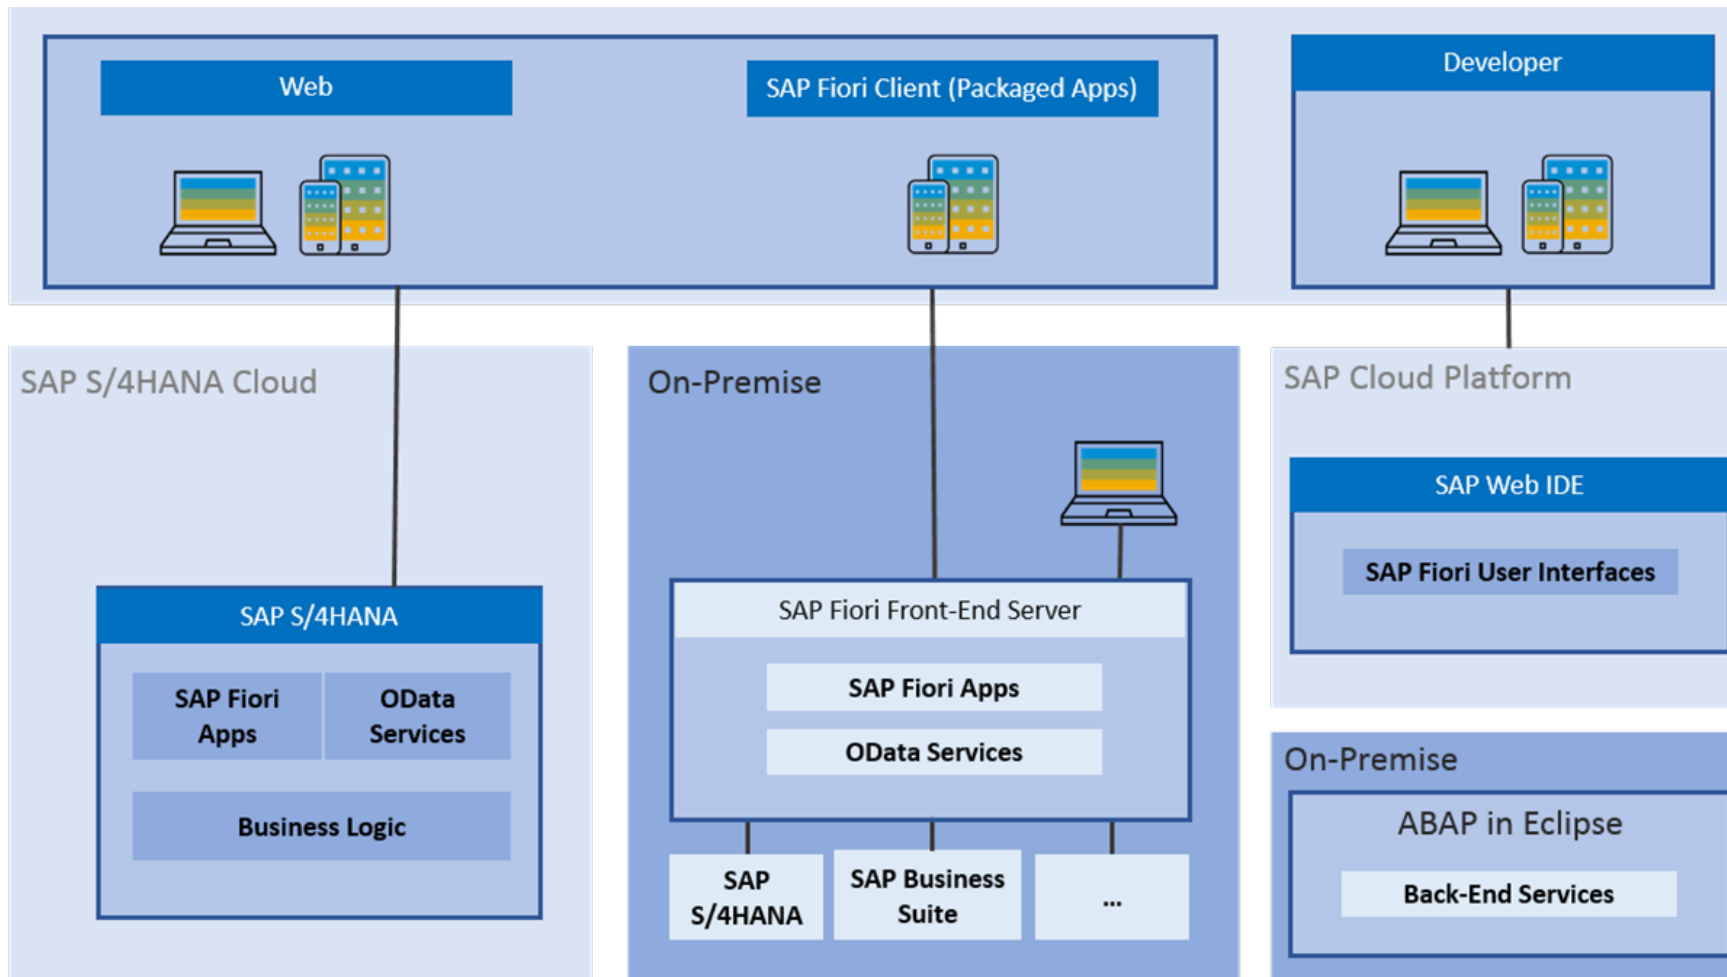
Web

SAP Fiori Client (Packaged Apps)

Developer

SAP S/4HANA Cloud

SAP S/4HANA

SAP Fiori Apps

OData Services

Business Logic

On-Premise

SAP Fiori Front-End Server

SAP Fiori Apps

OData Services

SAP S/4HANA

SAP Business Suite

...

SAP Cloud Platform

SAP Web IDE

SAP Fiori User Interfaces

On-Premise

ABAP in Eclipse

Back-End Services